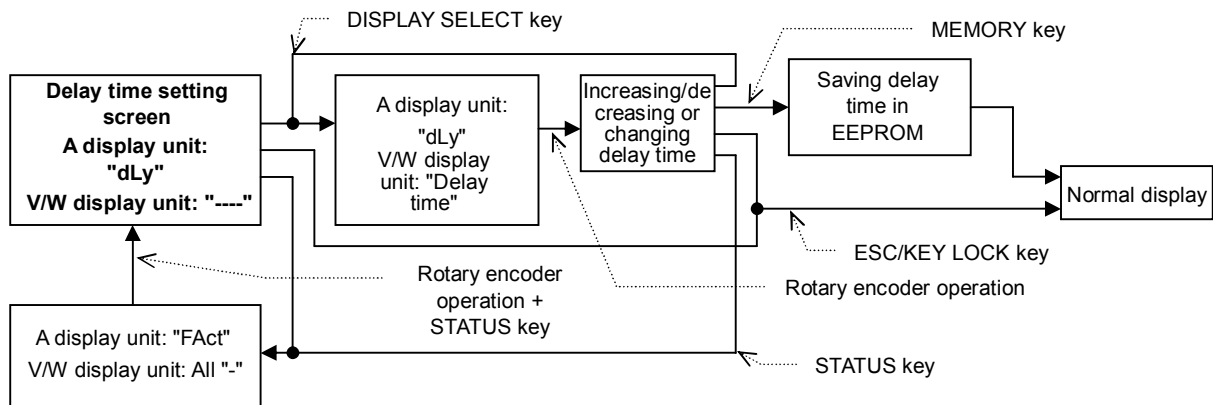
DISPLAY SELECT key

MEMORY key

Delay time setting screen
A display unit: "dLy"
V/W display unit: "----"

A display unit: "dLy"
V/W display unit: "Delay time"

Increasing/decreasing or changing delay time

Saving delay time in EEPROM

Normal display

ESC/KEY LOCK key

Rotary encoder operation + STATUS key

Rotary encoder operation

A display unit: "FAct"
V/W display unit: All "-"

STATUS key